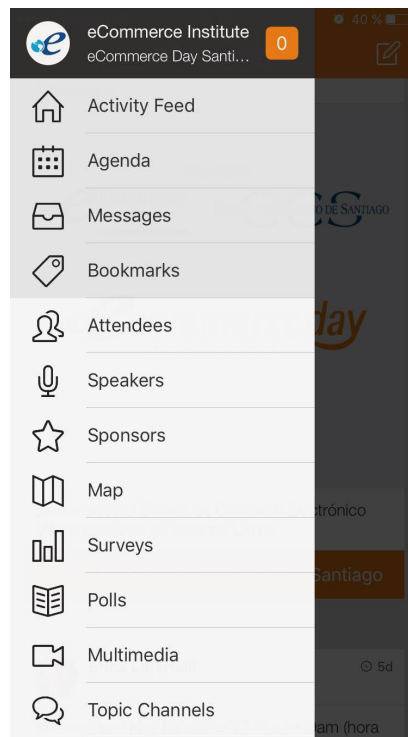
eCommerce Institute
eCommerce Day Santi...
0
40 %
Activity Feed
Agenda
Messages
Bookmarks
Attendees
Speakers
Sponsors
Map
Surveys
Polls
Multimedia
Topic Channels
DE SANTIAGO
day
trónico
Santiago
5d
am (hora